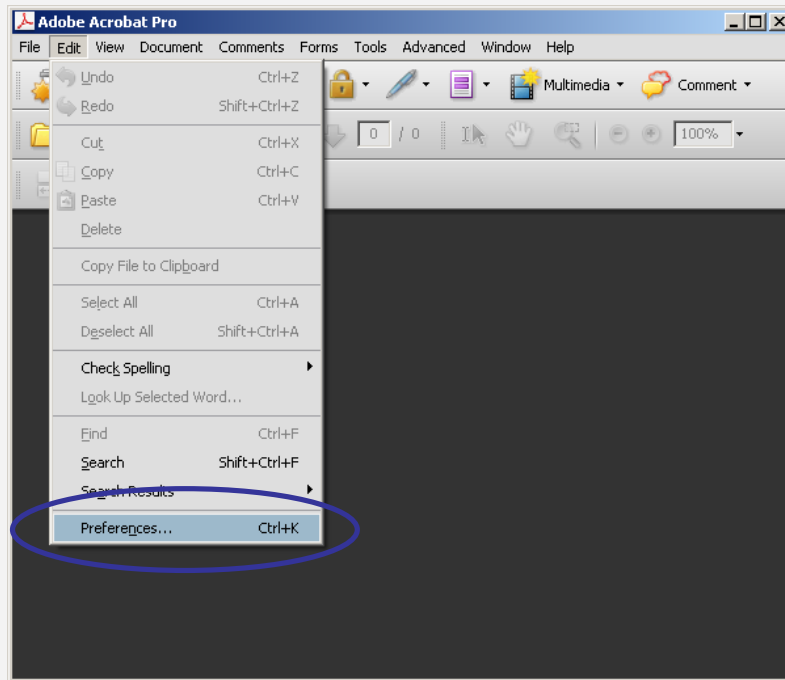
Adobe Acrobat Pro

File Edit View Document Comments Forms Tools Advanced Window Help

Multimedia Comment

0 / 0 100%

Undo Ctrl+Z
Redo Shift+Ctrl+Z
Cut Ctrl+X
Copy Ctrl+C
Paste Ctrl+V
Delete
Copy File to Clipboard
Select All Ctrl+A
Deselect All Shift+Ctrl+A
Check Spelling
Look Up Selected Word...
Find Ctrl+F
Search Shift+Ctrl+F
Search Results
Preferences... Ctrl+K